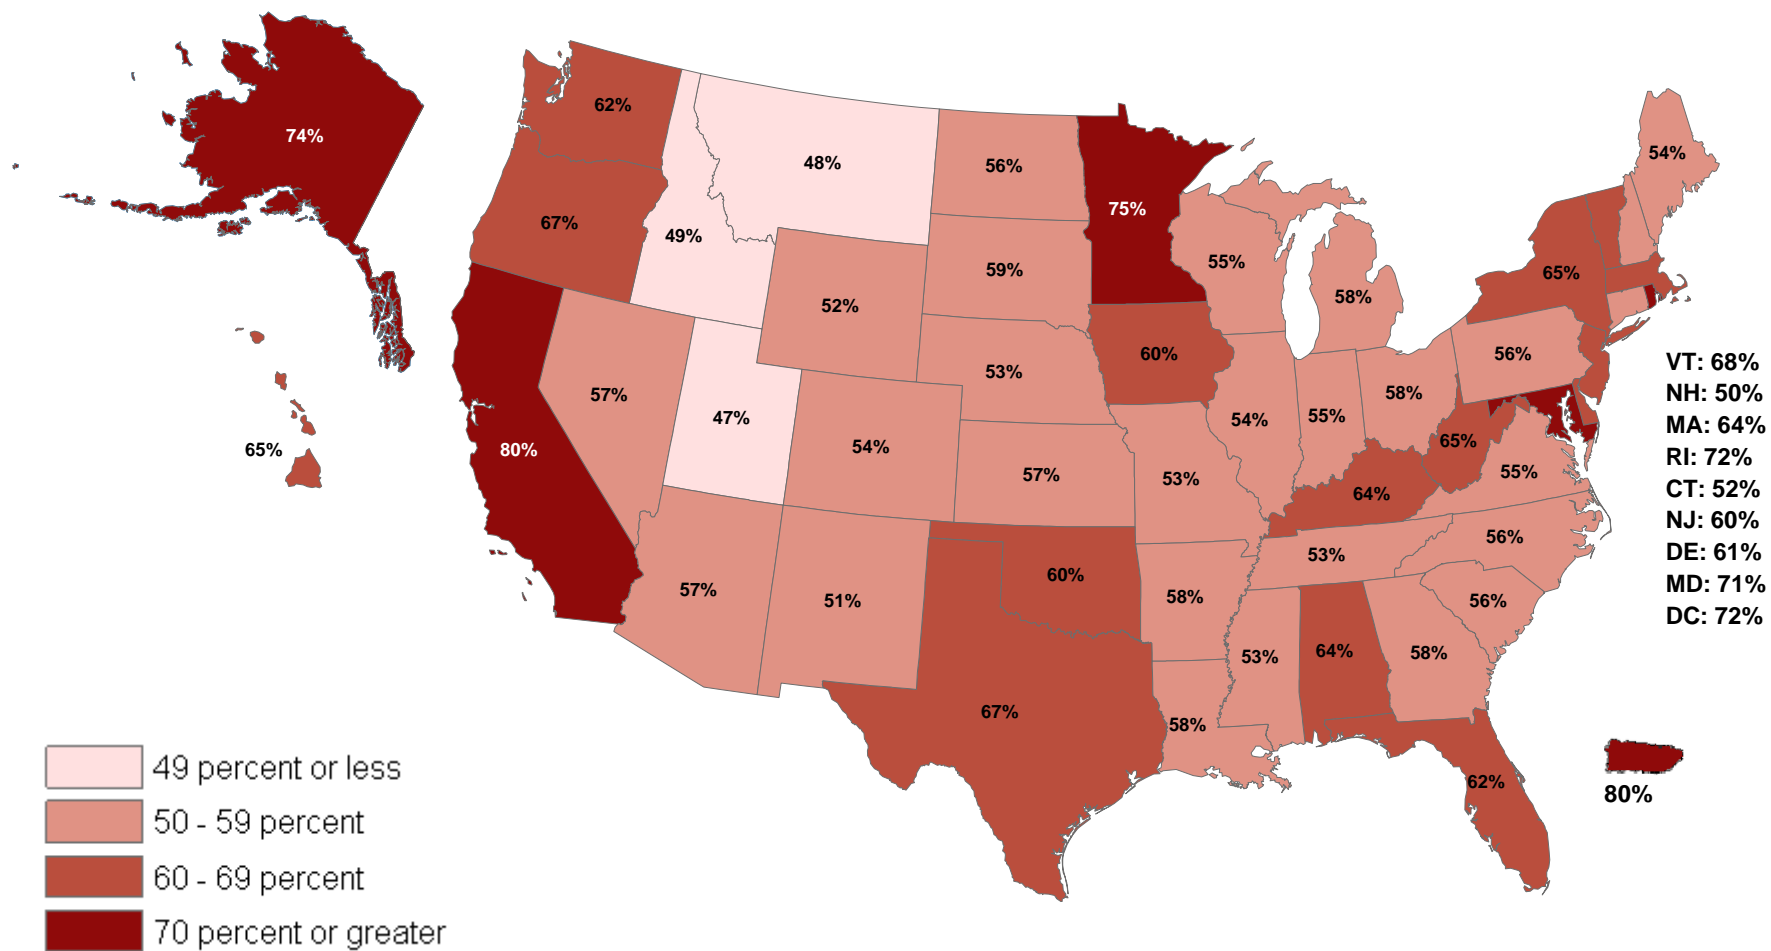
74%

62%

48%

56%

75%

54%

67%

49%

55%

65%

59%

58%

52%

60%

56%

53%

VT: 68%
NH: 50%
MA: 64%
RI: 72%
CT: 52%
NJ: 60%
DE: 61%
MD: 71%
DC: 72%

57%

58%

47%

54%

55%

65%

65%

80%

54%

57%

53%

64%

55%

56%

53%

60%

58%

56%

57%

51%

53%

64%

58%

67%

58%

62%

80%

49 percent or less

50 - 59 percent

60 - 69 percent

70 percent or greater